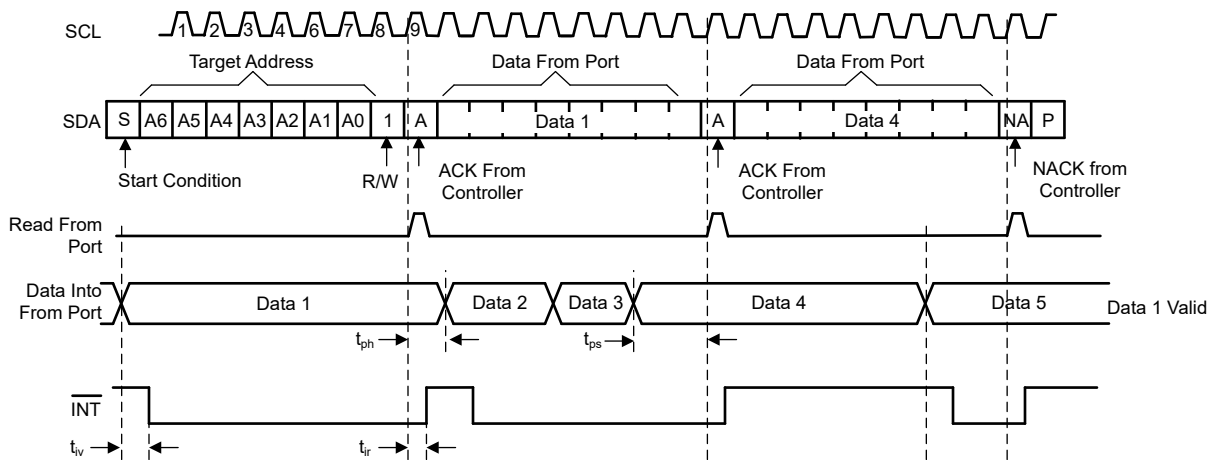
SCL
1 2 3 4 5 6 7 8 9

Target Address
Data From Port
Data From Port

SDA
S A6 A5 A4 A3 A2 A1 A0 1 A Data 1 A Data 4 NA P

Start Condition
R/W
ACK From Controller
ACK From Controller
NACK from Controller

Read From Port

Data Into From Port
Data 1
Data 2
Data 3
Data 4
Data 5
Data 1 Valid

$t_{ph}$
$t_{ps}$

$\overline{INT}$

$t_{iv}$
$t_{ir}$